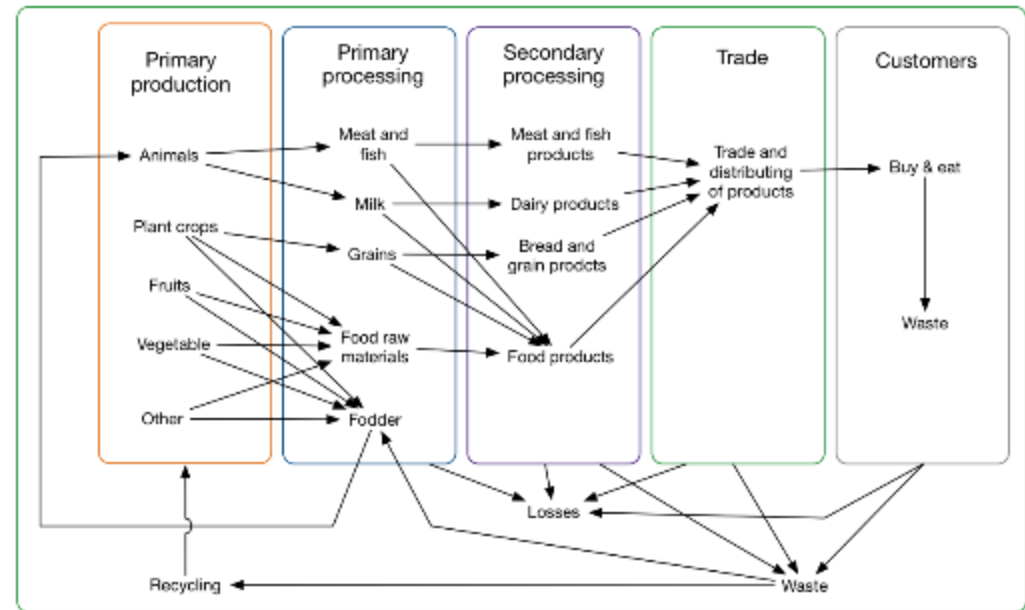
Primary production

Animals

Plant crops

Fruits

Vegetable

Other

Primary processing

Meat and fish

Milk

Grains

Food raw materials

Fodder

Secondary processing

Meat and fish products

Dairy products

Bread and grain prodcts

Food products

Trade

Trade and distributing of products

Customers

Buy & eat

Waste

Losses

Waste

Recycling